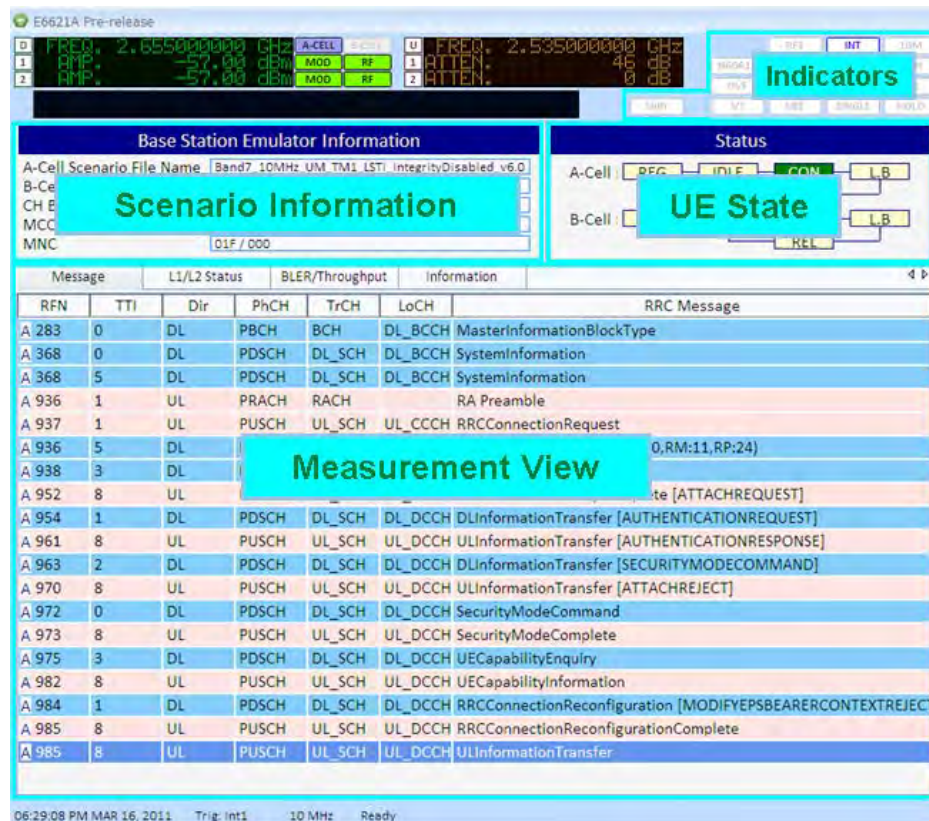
E6621A Pre-release

D FREQ. 2.655000000 GHz A-CELL B-CELL
1 AMP. -57.00 dBm MOD RF
2 AMP. -57.00 dBm MOD RF

U FREQ. 2.535000000 GHz
1 ATTEN. 46 dB
2 ATTEN. 0 dB

REF INT 10M
Indicators
SHIFT V/T MIT SINGLE HOLD

Base Station Emulator Information
A-Cell Scenario File Name Band7_10MHz_UM_TM1_LSTi_IntegrityDisabled_v6.0
B-Ce
CH B
MCC
MNC 01F / 000
Scenario Information

Status
A-Cell : REG IDLE CON L.B
B-Cell : L.B
REL
UE State

Message | L1/L2 Status | BLER/Throughput | Information

| RFN | TTI | Dir | PhCH | TrCH | LoCH | RRC Message |
|---|---|---|---|---|---|---|
| A 283 | 0 | DL | PBCH | BCH | DL_BCCH | MasterInformationBlockType |
| A 368 | 0 | DL | PDSCH | DL_SCH | DL_BCCH | SystemInformation |
| A 368 | 5 | DL | PDSCH | DL_SCH | DL_BCCH | SystemInformation |
| A 936 | 1 | UL | PRACH | RACH | | RA Preamble |
| A 937 | 1 | UL | PUSCH | UL_SCH | UL_CCCH | RRCConnectionRequest |
| A 936 | 5 | DL | | | | 0,RM:11,RP:24) |
| A 938 | 3 | DL | | | | |
| A 952 | 8 | UL | | | | te [ATTACHREQUEST] |
| A 954 | 1 | DL | PDSCH | DL_SCH | DL_DCCH | DLInformationTransfer [AUTHENTICATIONREQUEST] |
| A 961 | 8 | UL | PUSCH | UL_SCH | UL_DCCH | ULInformationTransfer [AUTHENTICATIONRESPONSE] |
| A 963 | 2 | DL | PDSCH | DL_SCH | DL_DCCH | DLInformationTransfer [SECURITYMODECOMMAND] |
| A 970 | 8 | UL | PUSCH | UL_SCH | UL_DCCH | ULInformationTransfer [ATTACHREJECT] |
| A 972 | 0 | DL | PDSCH | DL_SCH | DL_DCCH | SecurityModeCommand |
| A 973 | 8 | UL | PUSCH | UL_SCH | UL_DCCH | SecurityModeComplete |
| A 975 | 3 | DL | PDSCH | DL_SCH | DL_DCCH | UECapabilityEnquiry |
| A 982 | 8 | UL | PUSCH | UL_SCH | UL_DCCH | UECapabilityInformation |
| A 984 | 1 | DL | PDSCH | DL_SCH | DL_DCCH | RRCConnectionReconfiguration [MODIFYEPSBEARERCONTEXTREJECT |
| A 985 | 8 | UL | PUSCH | UL_SCH | UL_DCCH | RRCConnectionReconfigurationComplete |
| A 985 | 8 | UL | PUSCH | UL_SCH | UL_DCCH | ULInformationTransfer |

Measurement View

06:29:08 PM MAR 16, 2011 Trig: Int1 10 MHz Ready